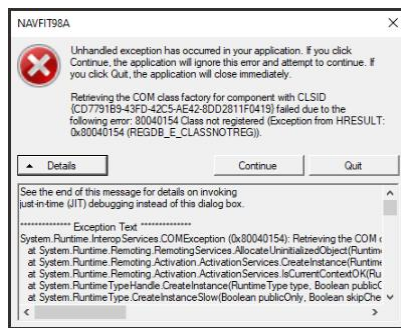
NAVFIT98A

×

Unhandled exception has occurred in your application. If you click Continue, the application will ignore this error and attempt to continue. If you click Quit, the application will close immediately.

Retrieving the COM class factory for component with CLSID {CD7791B9-43FD-42C5-AE42-8DD2811F0419} failed due to the following error: 80040154 Class not registered (Exception from HRESULT: 0x80040154 (REGDB_E_CLASSNOTREG)).

▲ Details

Continue

Quit

See the end of this message for details on invoking just-in-time (JIT) debugging instead of this dialog box.

************** Exception Text **************
System.Runtime.InteropServices.COMException (0x80040154): Retrieving the COM c
at System.Runtime.Remoting.RemotingServices.AllocateUninitializedObject(Runtim
at System.Runtime.Remoting.Activation.ActivationServices.CreateInstance(Runtime
at System.Runtime.Remoting.Activation.ActivationServices.IsCurrentContextOK(Ru
at System.RuntimeTypeHandle.CreateInstance(RuntimeType type, Boolean publicC
at System.RuntimeType.CreateInstanceSlow(Boolean publicOnly, Boolean skipChe